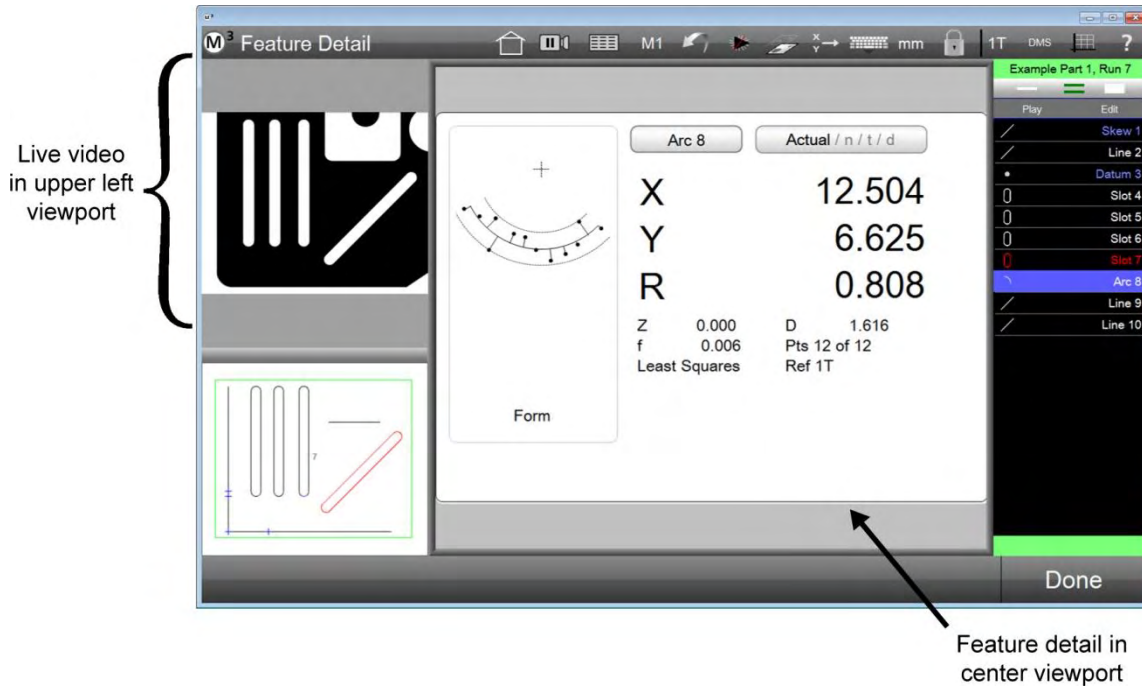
Live video in upper left viewport

$M^3$ Feature Detail

M1

mm

1T DMS ?

Example Part 1, Run 7

Play Edit

Skew 1
Line 2
Datum 3
Slot 4
Slot 5
Slot 6
Slot 7
Arc 8
Line 9
Line 10

Arc 8

Actual / n / t / d

X 12.504
Y 6.625
R 0.808

Z 0.000
f 0.006
Least Squares

D 1.616
Pts 12 of 12
Ref 1T

Form

7

Done

Feature detail in center viewport